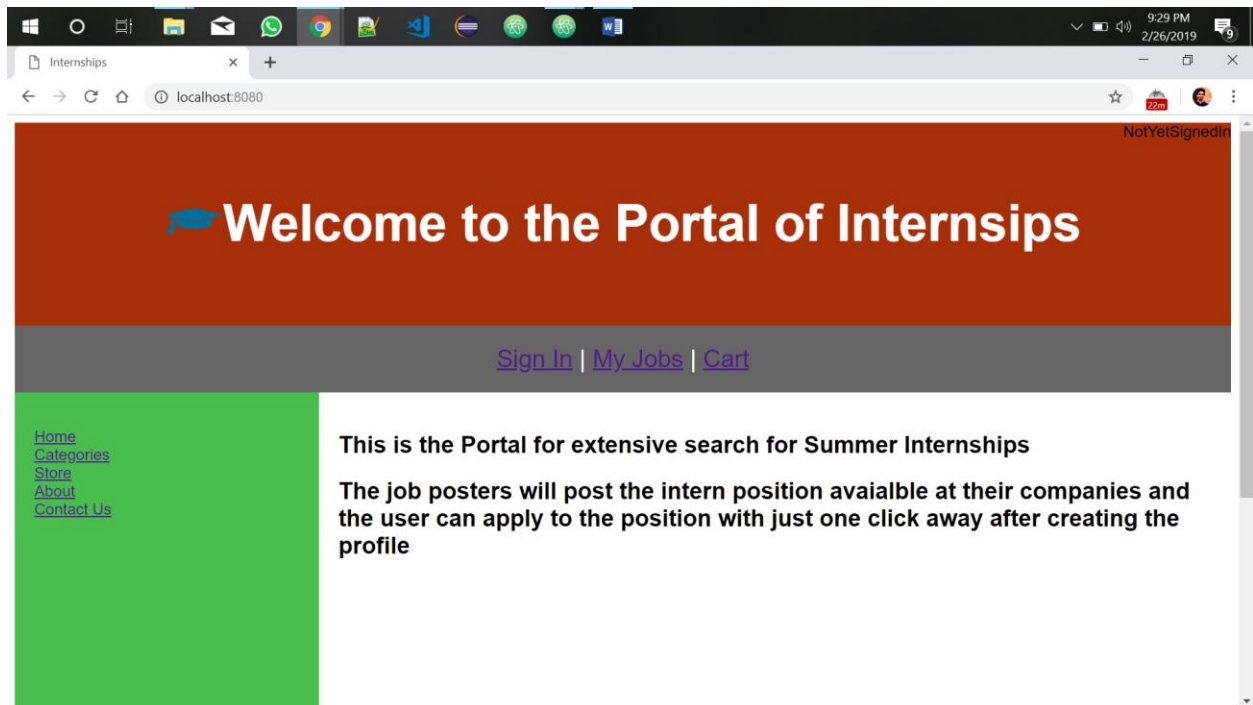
9:29 PM
2/26/2019
9

Internships
×
+

localhost:8080

22m

NotYetSignedIn

Welcome to the Portal of Internsips

Sign In | My Jobs | Cart

Home
Categories
Store
About
Contact Us

This is the Portal for extensive search for Summer Internships

The job posters will post the intern position avaialble at their companies and the user can apply to the position with just one click away after creating the profile